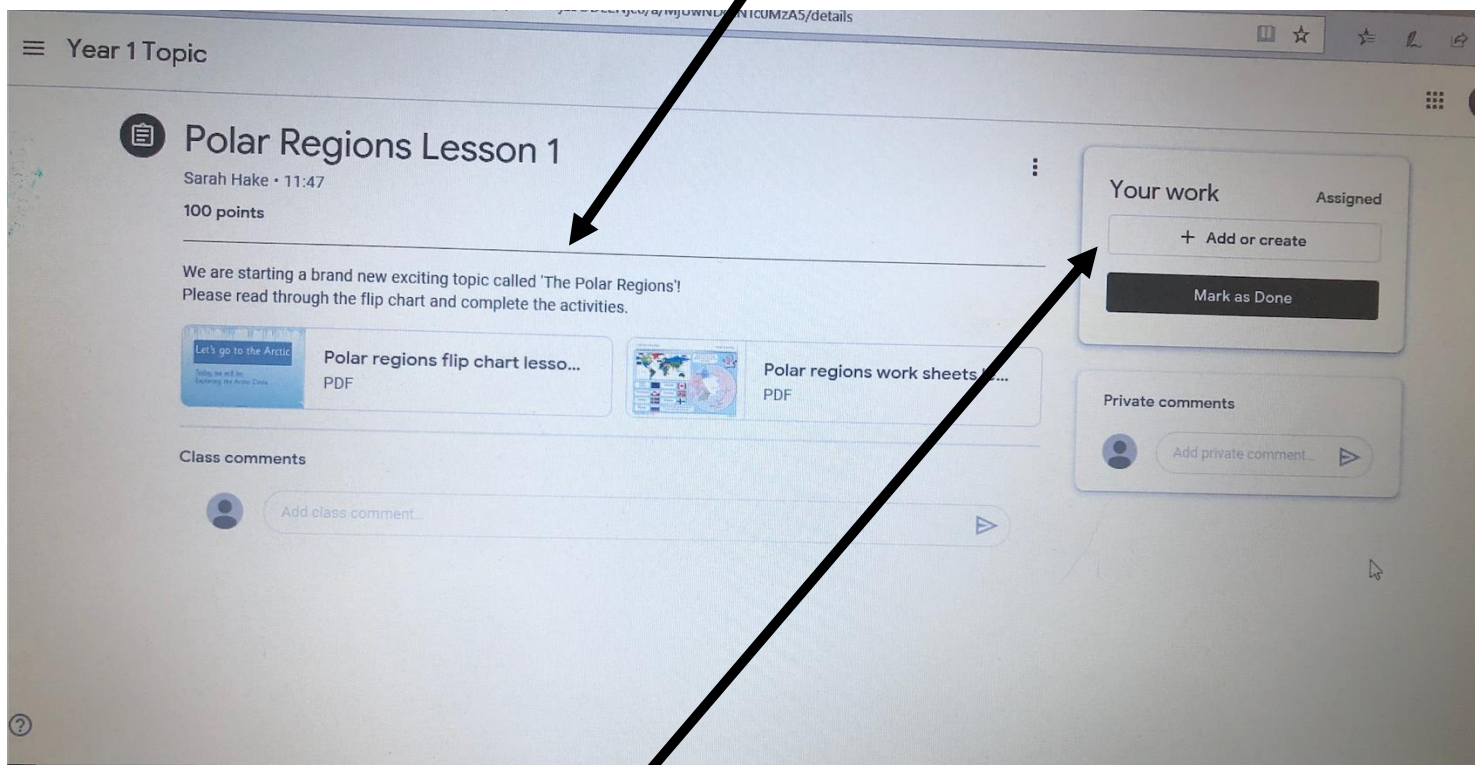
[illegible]/details

Year 1 Topic

Polar Regions Lesson 1

Sarah Hake • 11:47

100 points

We are starting a brand new exciting topic called 'The Polar Regions'!
Please read through the flip chart and complete the activities.

Let's go to the Arctic

Today we will be Exploring the Arctic Circle

Polar regions flip chart lesso...

PDF

Polar regions work sheets l...

PDF

Class comments

Add class comment...

Your work

Assigned

+ Add or create

Mark as Done

Private comments

Add private comment...